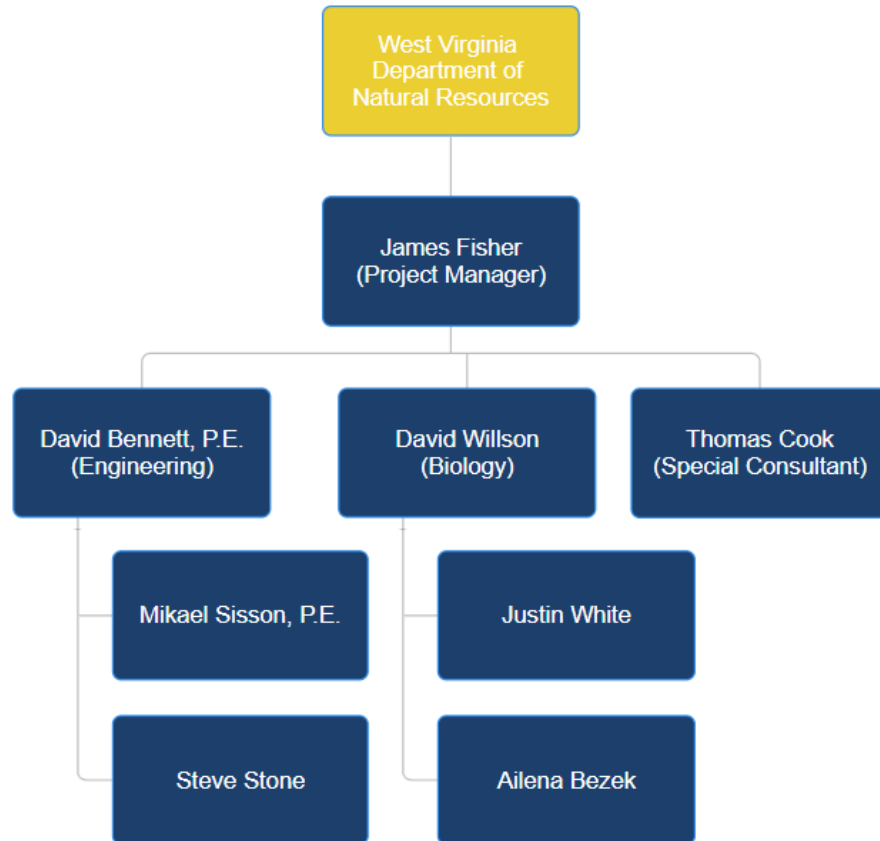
West Virginia Department of Natural Resources

James Fisher
(Project Manager)

David Bennett, P.E.
(Engineering)

Mikael Sisson, P.E.

Steve Stone

David Willson
(Biology)

Justin White

Ailena Bezek

Thomas Cook
(Special Consultant)